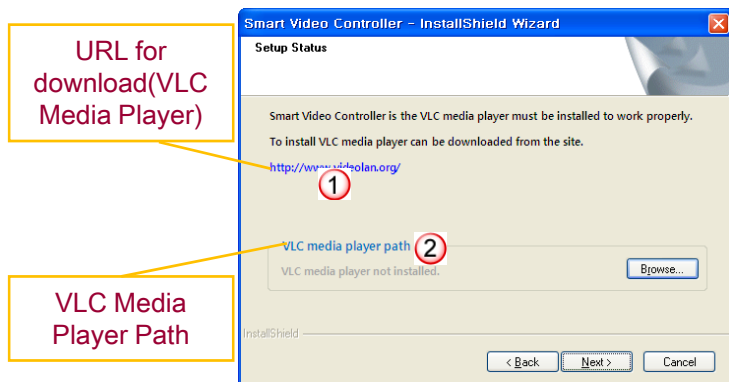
URL for download(VLC Media Player)

VLC Media Player Path

Smart Video Controller - InstallShield Wizard

Setup Status

Smart Video Controller is the VLC media player must be installed to work properly.

To install VLC media player can be downloaded from the site.

http://www.videolan.org/

1

VLC media player path

2

VLC media player not installed.

Browse...

InstallShield

< Back

Next >

Cancel